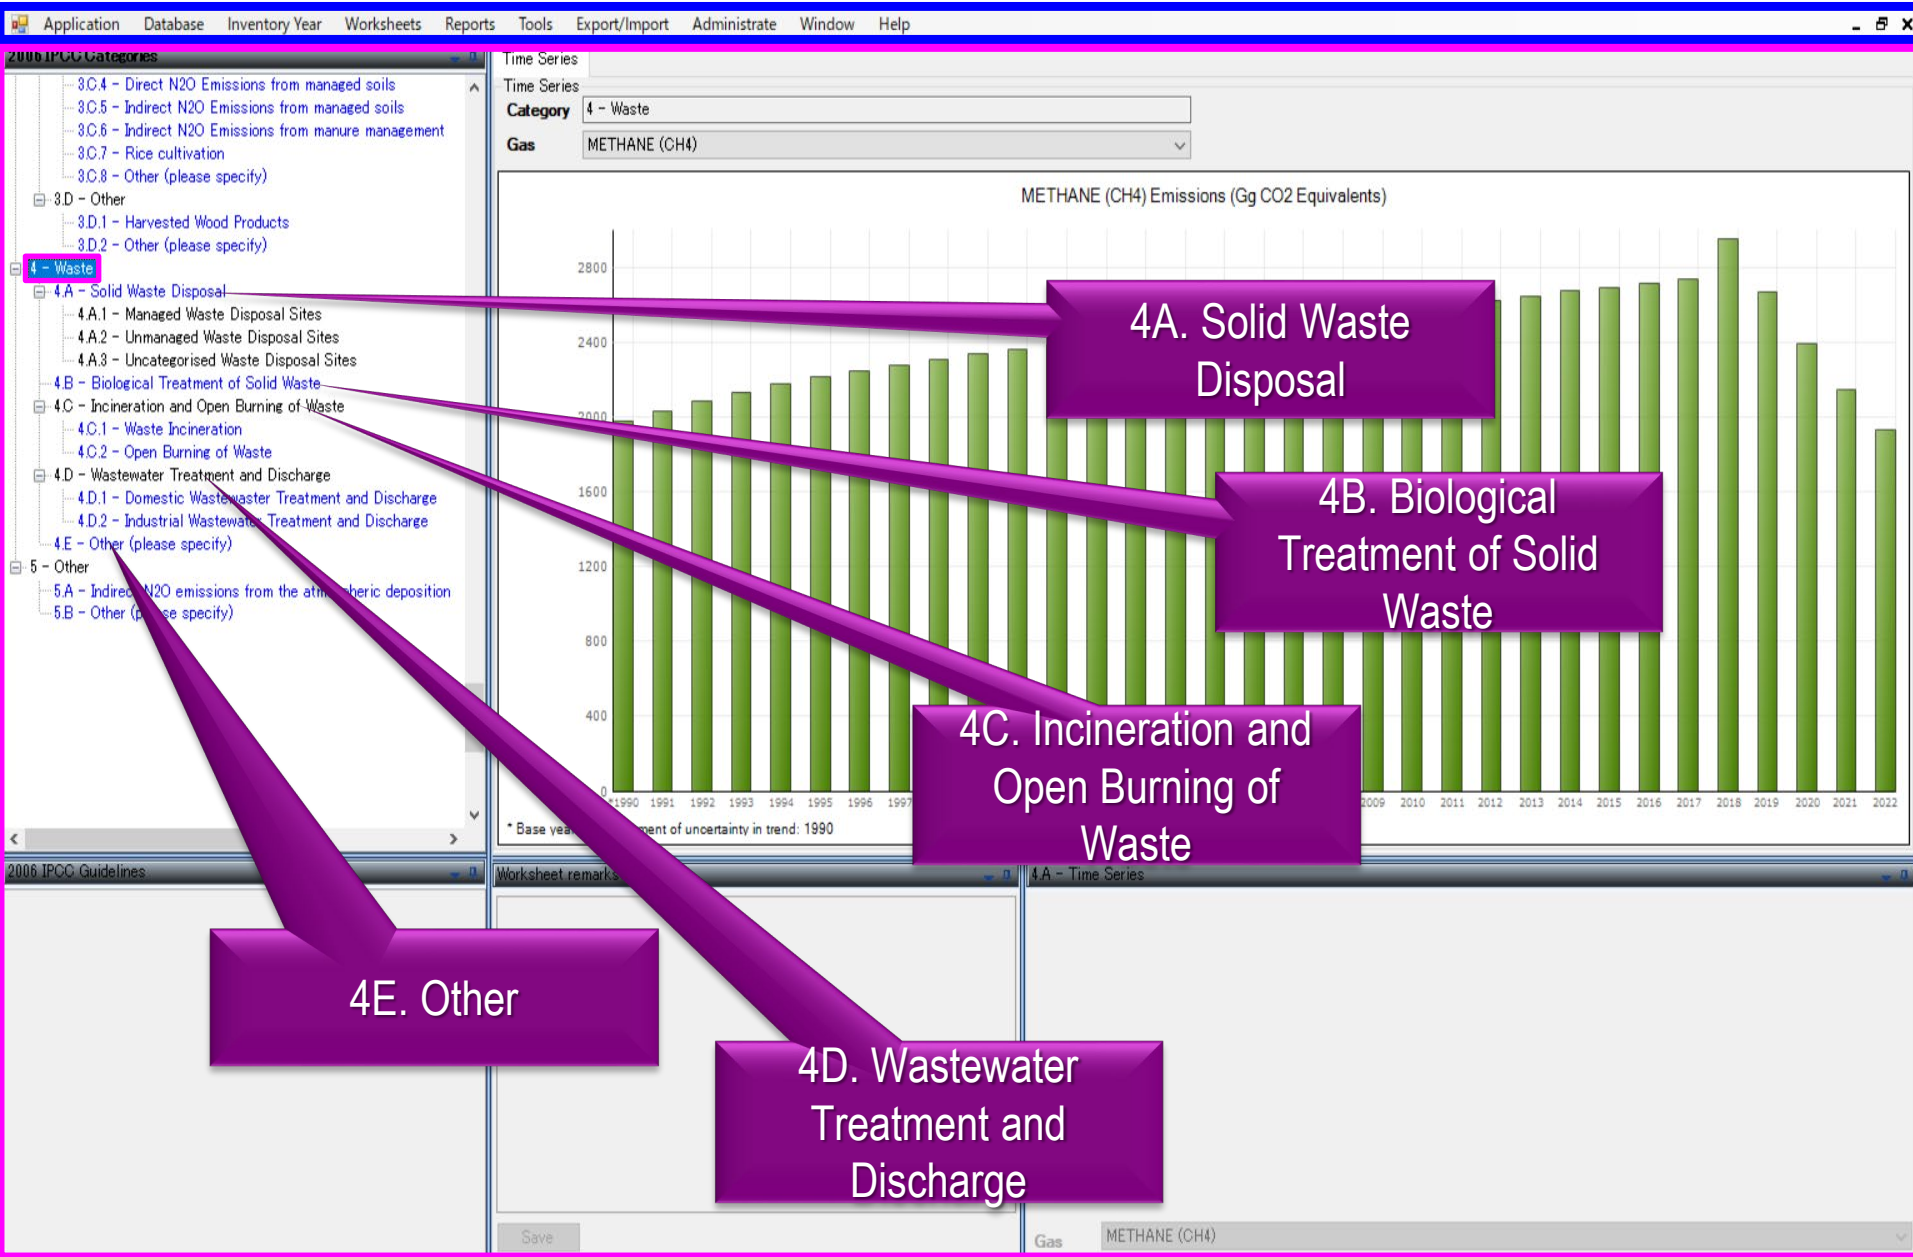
Application Database Inventory Year Worksheets Reports Tools Export/Import Administrate Window Help

2006 IPCC Categories

3.C.4 - Direct N2O Emissions from managed soils
3.C.5 - Indirect N2O Emissions from managed soils
3.C.6 - Indirect N2O Emissions from manure management
3.C.7 - Rice cultivation
3.C.8 - Other (please specify)
3.D - Other
3.D.1 - Harvested Wood Products
3.D.2 - Other (please specify)
4 - Waste
4.A - Solid Waste Disposal
4.A.1 - Managed Waste Disposal Sites
4.A.2 - Unmanaged Waste Disposal Sites
4.A.3 - Uncategorised Waste Disposal Sites
4.B - Biological Treatment of Solid Waste
4.C - Incineration and Open Burning of Waste
4.C.1 - Waste Incineration
4.C.2 - Open Burning of Waste
4.D - Wastewater Treatment and Discharge
4.D.1 - Domestic Wastewater Treatment and Discharge
4.D.2 - Industrial Wastewater Treatment and Discharge
4.E - Other (please specify)
5 - Other
5.A - Indirect N2O emissions from the atm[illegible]heric deposition
5.B - Other ([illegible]se specify)

Time Series
Time Series
Category 4 - Waste
Gas METHANE (CH4)

METHANE (CH4) Emissions (Gg CO2 Equivalents)

2800
2400
2000
1600
1200
800
400
0

*1990 1991 1992 1993 1994 1995 1996 1997 2009 2010 2011 2012 2013 2014 2015 2016 2017 2018 2019 2020 2021 2022

* Base yea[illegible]ent of uncertainty in trend: 1990

4A. Solid Waste Disposal

4B. Biological Treatment of Solid Waste

4C. Incineration and Open Burning of Waste

4E. Other

4D. Wastewater Treatment and Discharge

2006 IPCC Guidelines

Worksheet remarks

4.A - Time Series

Save

Gas METHANE (CH4)